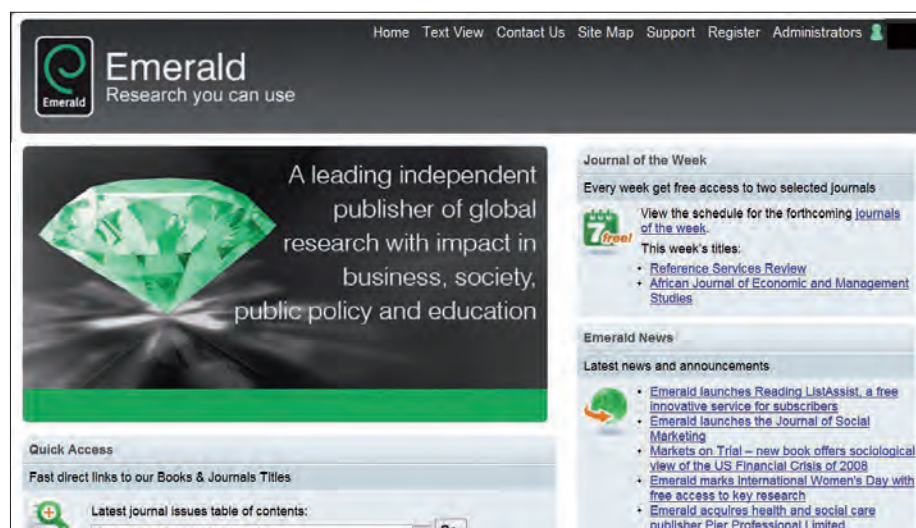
Home Text View Contact Us Site Map Support Register Administrators

Emerald

Emerald
Research you can use

A leading independent publisher of global research with impact in business, society, public policy and education

Journal of the Week

Every week get free access to two selected journals

7 free!

View the schedule for the forthcoming journals of the week.

This week's titles:

- Reference Services Review
- African Journal of Economic and Management Studies

Emerald News

Latest news and announcements

- Emerald launches Reading ListAssist, a free innovative service for subscribers
- Emerald launches the Journal of Social Marketing
- Markets on Trial – new book offers sociological view of the US Financial Crisis of 2008
- Emerald marks International Women's Day with free access to key research
- Emerald acquires health and social care publisher Pier Professional Limited

Quick Access

Fast direct links to our Books & Journals Titles

Latest journal issues table of contents:

Go